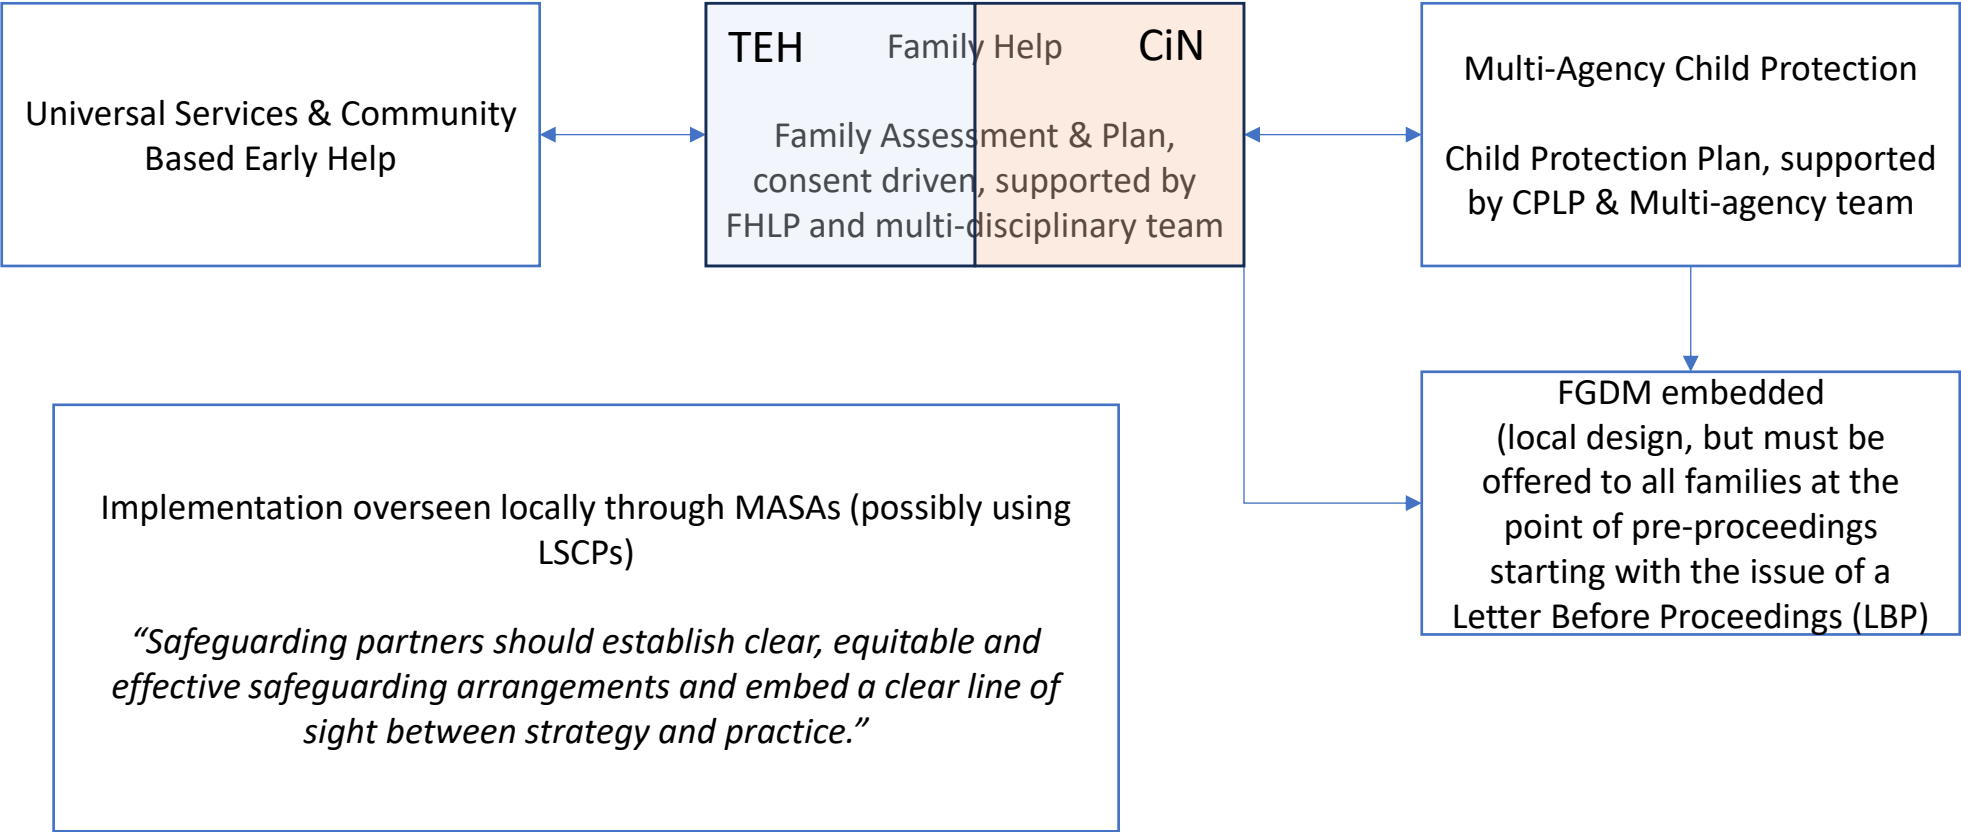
Universal Services & Community Based Early Help

TEH Family Help CiN

Family Assessment & Plan, consent driven, supported by FHLP and multi-disciplinary team

Multi-Agency Child Protection

Child Protection Plan, supported by CPLP & Multi-agency team

FGDM embedded (local design, but must be offered to all families at the point of pre-proceedings starting with the issue of a Letter Before Proceedings (LBP)

Implementation overseen locally through MASAs (possibly using LSCPs)

*“Safeguarding partners should establish clear, equitable and effective safeguarding arrangements and embed a clear line of sight between strategy and practice.”*